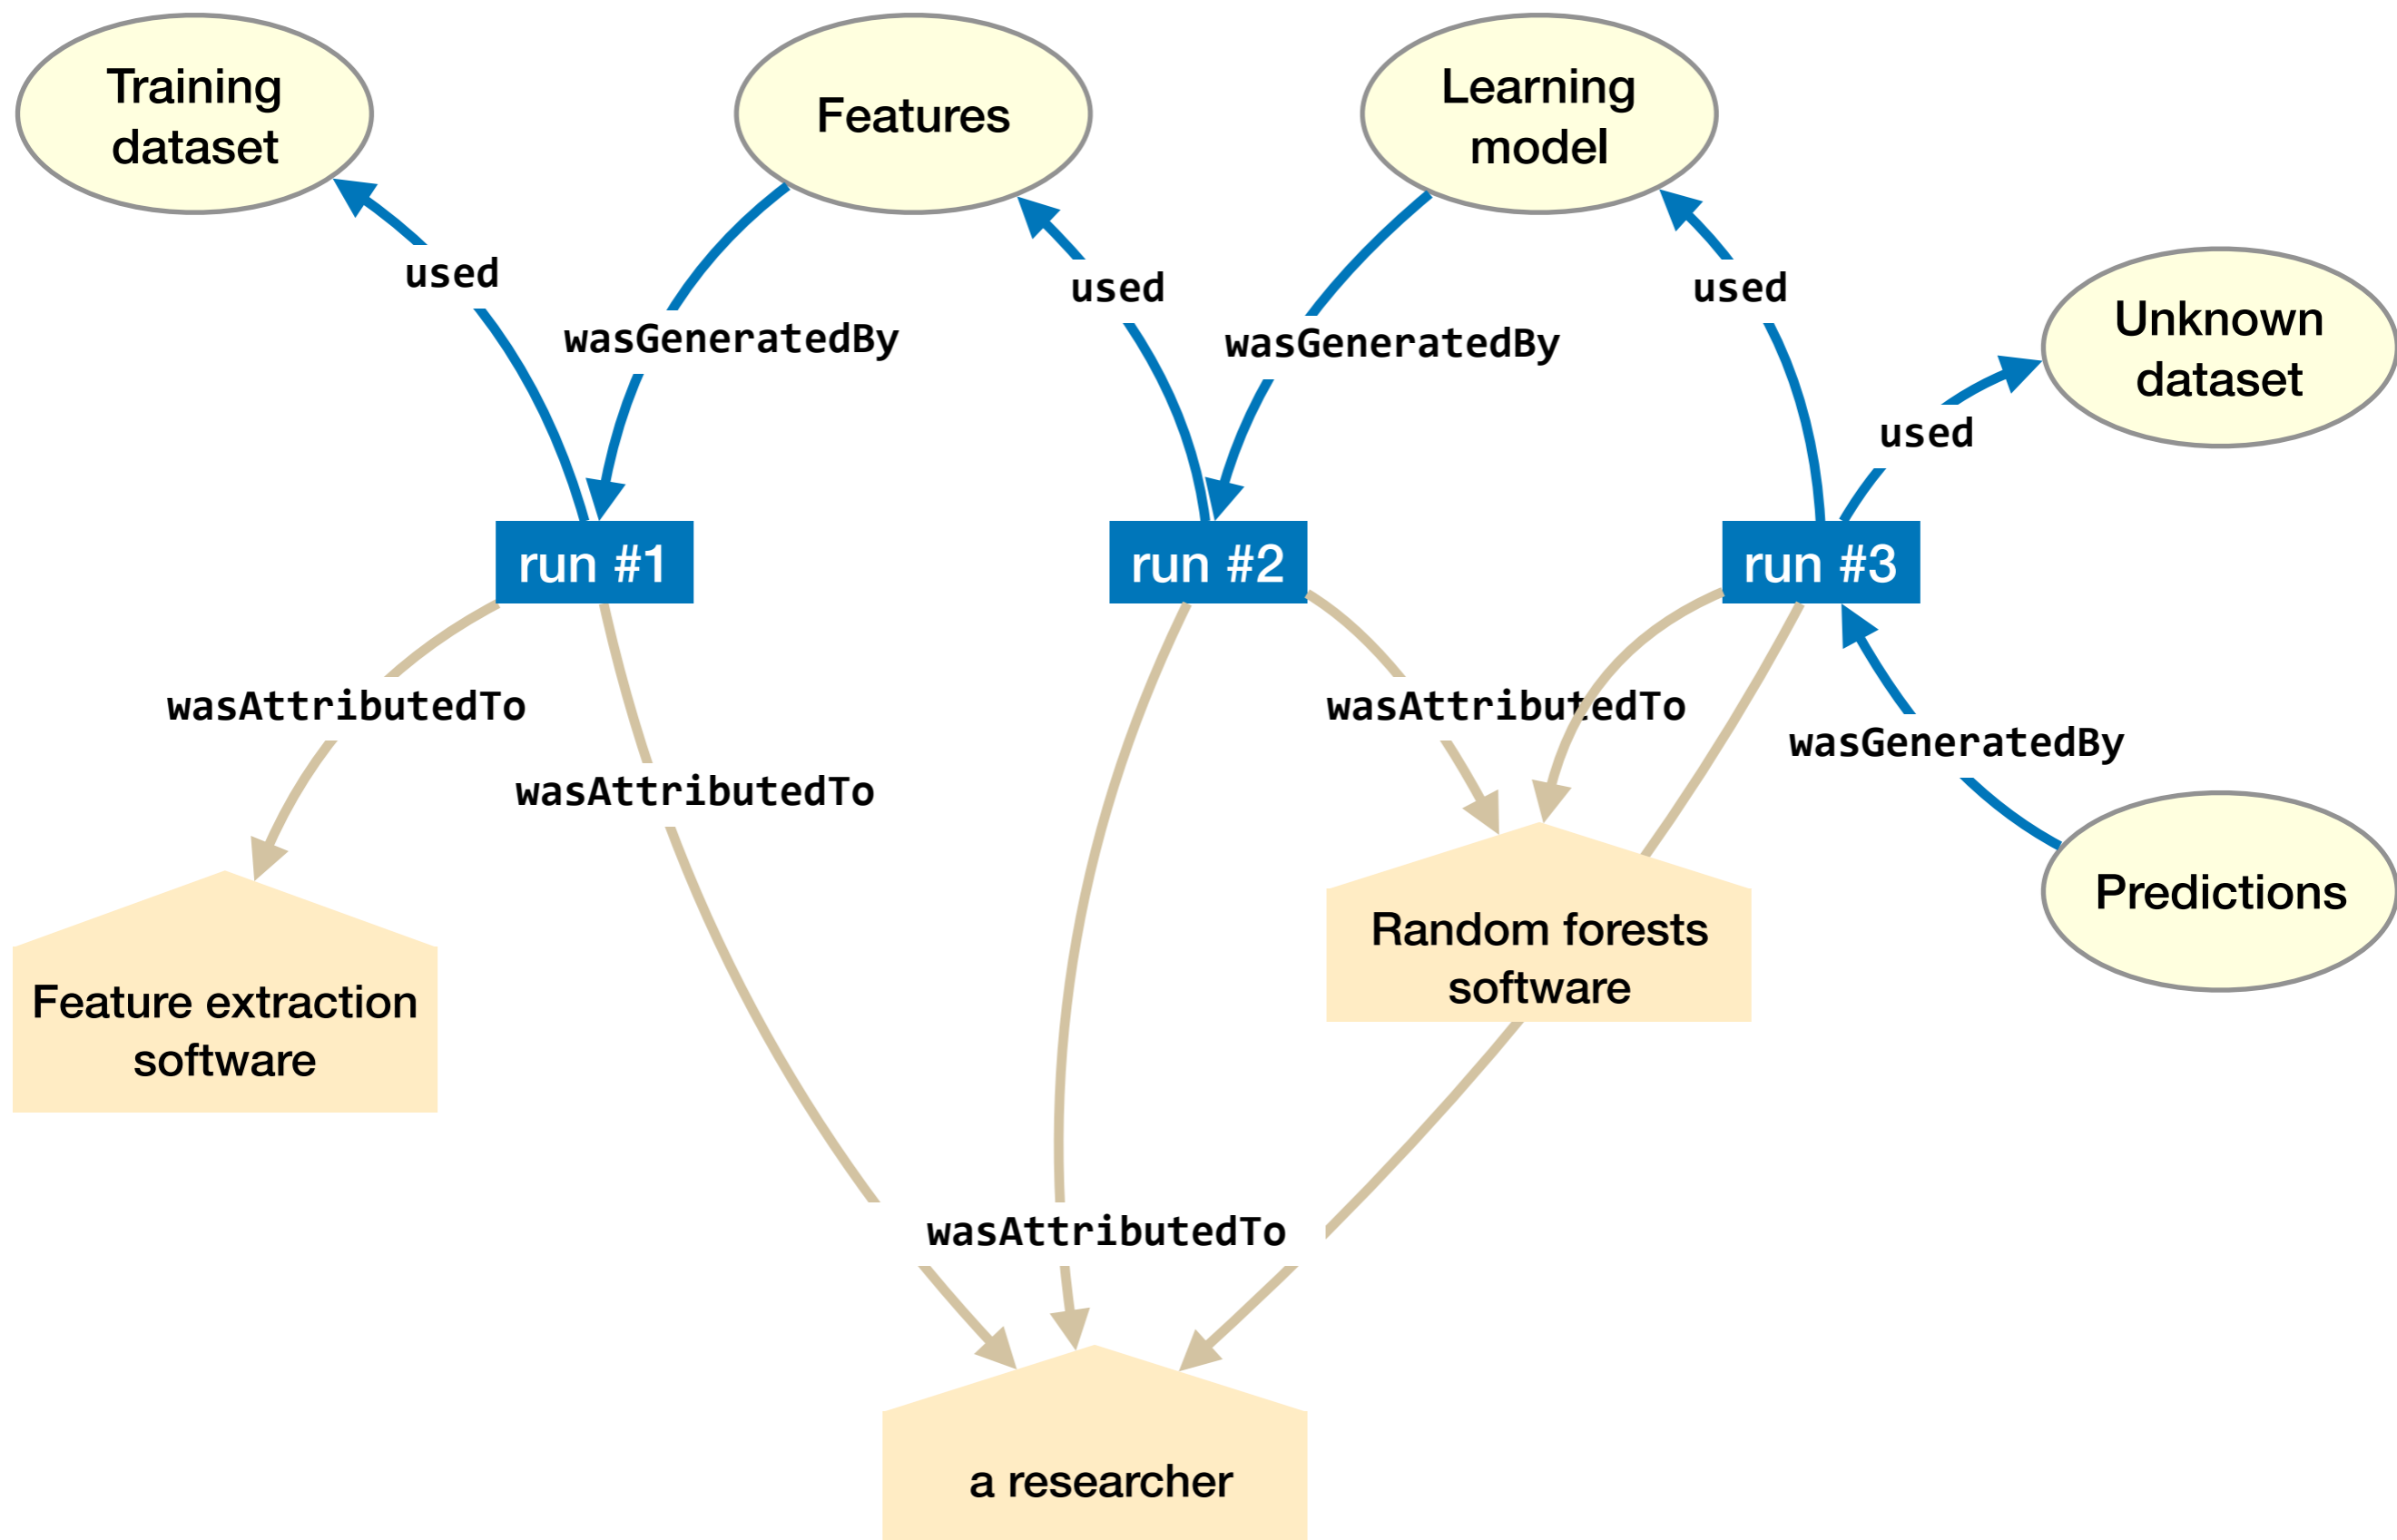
Training dataset

Features

Learning model

Unknown dataset

used

wasGeneratedBy

used

wasGeneratedBy

used

used

run #1

run #2

run #3

wasAttributedTo

wasAttributedTo

wasAttributedTo

wasGeneratedBy

Predictions

Random forests software

Feature extraction software

wasAttributedTo

a researcher